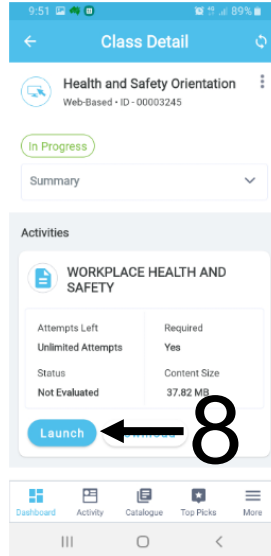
9:51 89%

Class Detail

Health and Safety Orientation
Web-Based • ID • 00003245

In Progress

Summary

Activities

WORKPLACE HEALTH AND SAFETY

| Attempts Left | Required |
|---|---|
| Unlimited Attempts | Yes |
| Status | Content Size |
| Not Evaluated | 37.82 MB |

Launch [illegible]

8

Dashboard Activity Catalogue Top Picks More